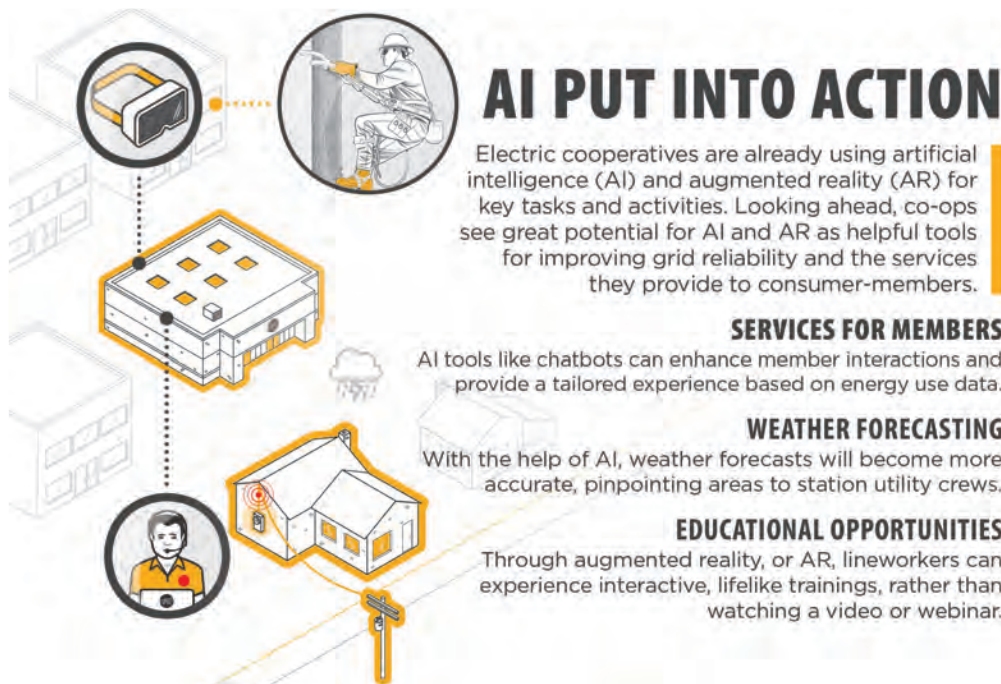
AI PUT INTO ACTION

Electric cooperatives are already using artificial intelligence (AI) and augmented reality (AR) for key tasks and activities. Looking ahead, co-ops see great potential for AI and AR as helpful tools for improving grid reliability and the services they provide to consumer-members.

SERVICES FOR MEMBERS
AI tools like chatbots can enhance member interactions and provide a tailored experience based on energy use data.

WEATHER FORECASTING
With the help of AI, weather forecasts will become more accurate, pinpointing areas to station utility crews.

EDUCATIONAL OPPORTUNITIES
Through augmented reality, or AR, lineworkers can experience interactive, lifelike trainings, rather than watching a video or webinar.